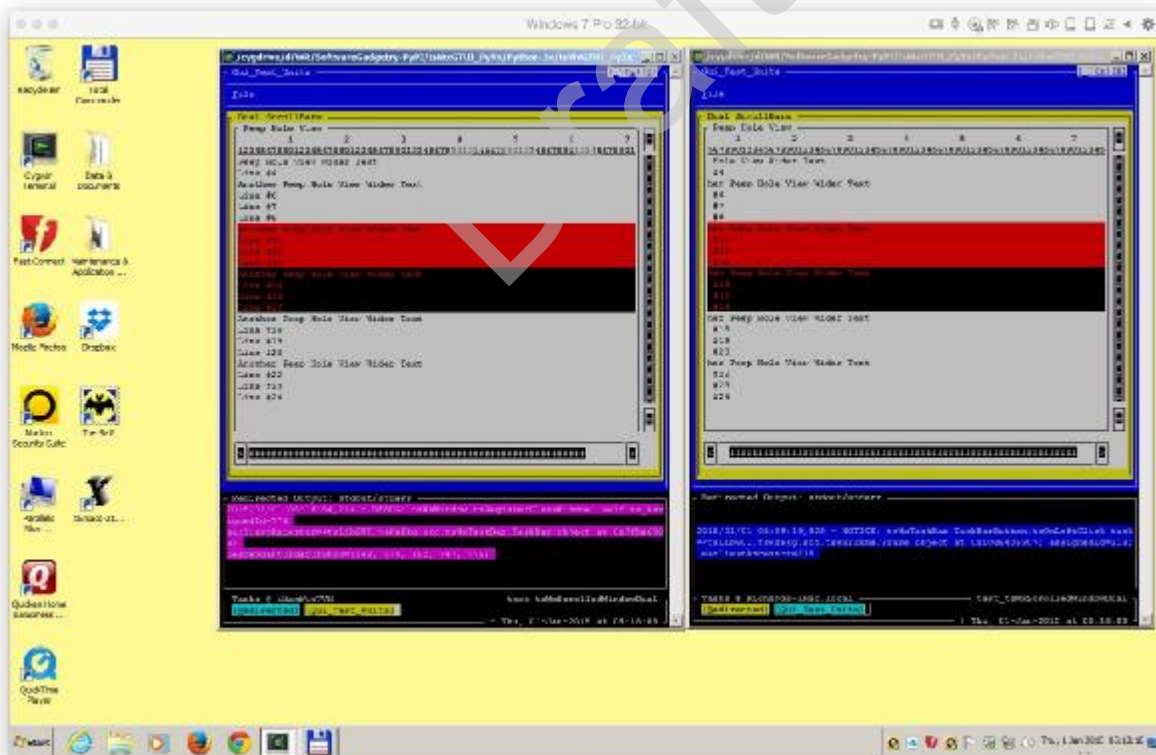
Windows 7 Pro 32-bit

Recycle Bin
Total Commander

Cygwin Terminal
Data & documents

FastConnect
Maintenance & Application ...

Mozilla Firefox
Dropbox

Norton Security Suite
The Bat!

Parallels Share ...
Exceed-XL ...

Quicken Home & Business ...

QuickTime Player

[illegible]/SoftwareGadgetry-PyPI/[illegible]
Gui_Test_Suite
File
Dual ScrollPane
Peep Hole View
1 2 3 4 5 6 7
1234567890123456789012345678901234567890123456789012345678901
Peep Hole View Wider Text
Line 44
Another Peep Hole View Wider Text
Line 46
Line 47
Line 48
Another Peep Hole View Wider Text
Line 405
Line 406
Line 407
Another Peep Hole View Wider Text
Line 408
Line 409
Line 410
Another Peep Hole View Wider Text
Line 418
Line 419
Line 420
Another Peep Hole View Wider Text
Line 422
Line 423
Line 424

Redirected Output: stdout/stderr
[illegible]
Tasks @ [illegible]
Redirected
Gui_Test_Suite
Thu, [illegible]-Jan-2015 at 08:18:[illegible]

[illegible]
Gui_Test_Suite
File
Dual ScrollPane
Peep Hole View
1 2 3 4 5 6 7
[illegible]
Hole View Wider Text
44
her Peep Hole View Wider Text
46
47
48
her Peep Hole View Wider Text
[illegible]
her Peep Hole View Wider Text
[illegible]
her Peep Hole View Wider Text
419
418
420
her Peep Hole View Wider Text
422
423
424

Redirected Output: stdout/stderr
2015/01/01 08:58:18,820 - NOTICE: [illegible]
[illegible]
Tasks @ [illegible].local
Redirected
Gui_Test_Suite
Thu, 01-Jan-2015 at 08:18:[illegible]

Start
Thu, 1 Jan 2015 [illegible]